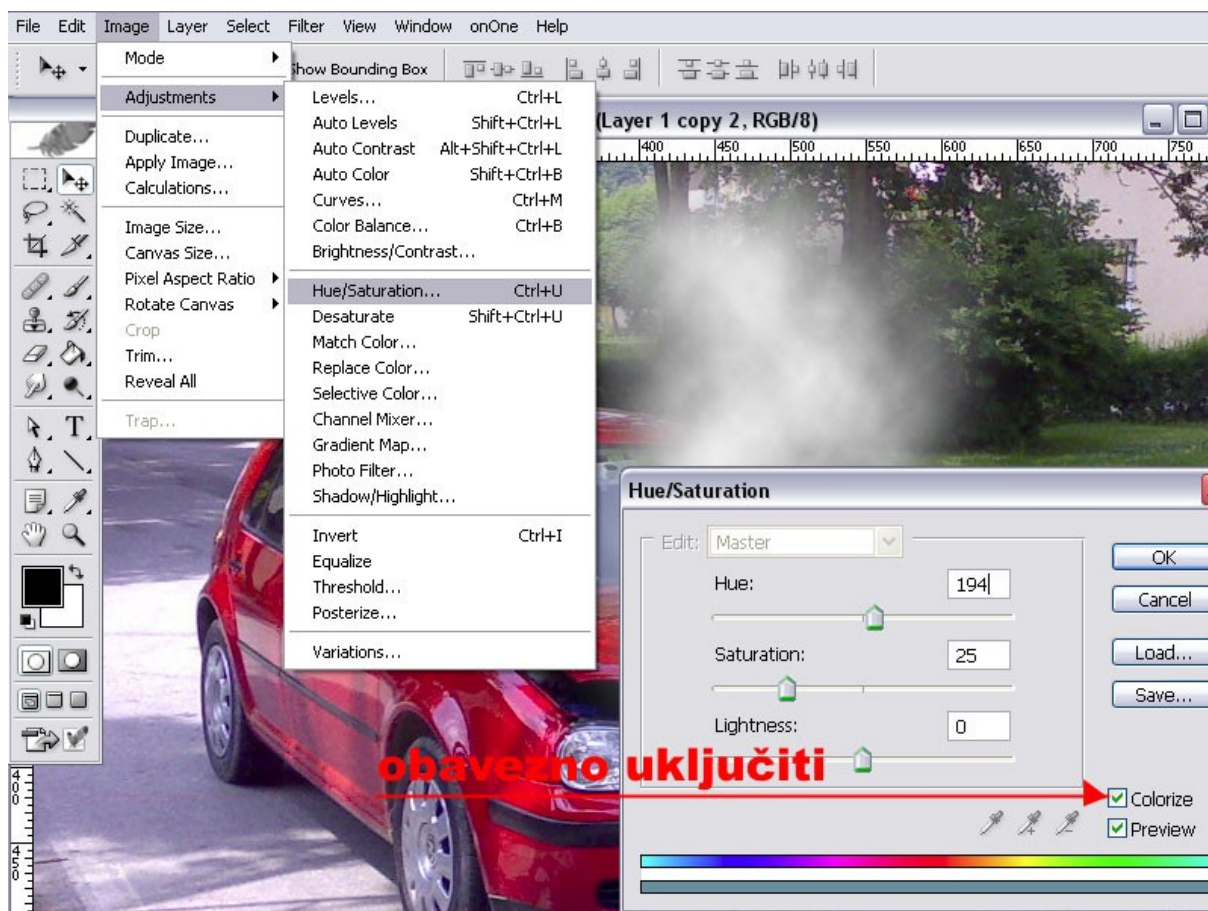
File Edit Image Layer Select Filter View Window onOne Help

Show Bounding Box

Mode
Adjustments
Duplicate...
Apply Image...
Calculations...
Image Size...
Canvas Size...
Pixel Aspect Ratio
Rotate Canvas
Crop
Trim...
Reveal All
Trap...

| | |
|---|---|
| Levels... | Ctrl+L |
| Auto Levels | Shift+Ctrl+L |
| Auto Contrast | Alt+Shift+Ctrl+L |
| Auto Color | Shift+Ctrl+B |
| Curves... | Ctrl+M |
| Color Balance... | Ctrl+B |
| Brightness/Contrast... | |
| Hue/Saturation... | Ctrl+U |
| Desaturate | Shift+Ctrl+U |
| Match Color... | |
| Replace Color... | |
| Selective Color... | |
| Channel Mixer... | |
| Gradient Map... | |
| Photo Filter... | |
| Shadow/Highlight... | |
| Invert | Ctrl+I |
| Equalize | |
| Threshold... | |
| Posterize... | |
| Variations... | |

(Layer 1 copy 2, RGB/8)

400 450 500 550 600 650 700 750

Hue/Saturation

Edit: Master
Hue: 194
Saturation: 25
Lightness: 0

OK
Cancel
Load...
Save...

obavezno uključiti

Colorize
Preview